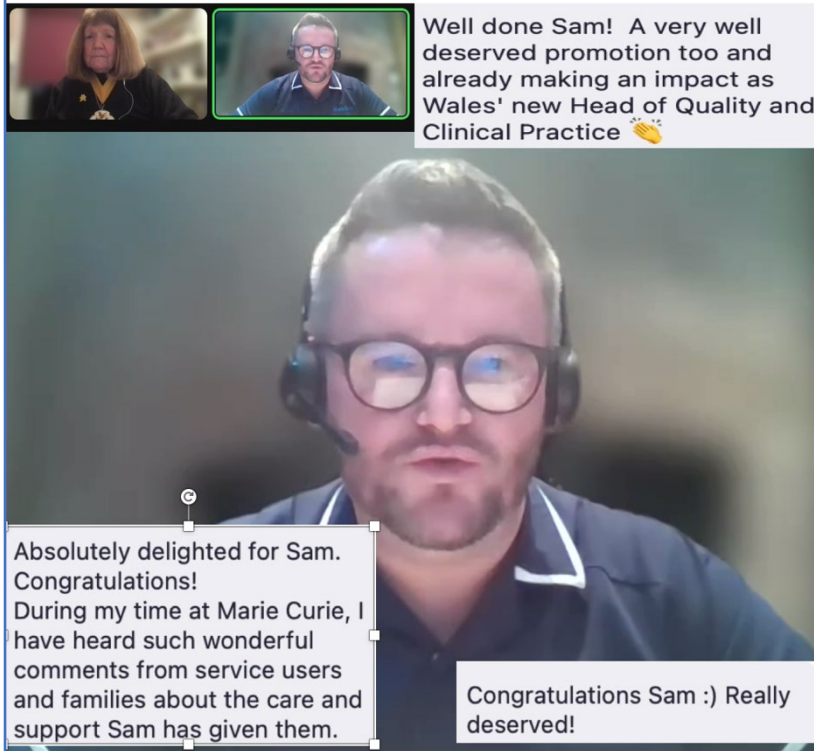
Well done Sam! A very well deserved promotion too and already making an impact as Wales' new Head of Quality and Clinical Practice 👏

Absolutely delighted for Sam. Congratulations!
During my time at Marie Curie, I have heard such wonderful comments from service users and families about the care and support Sam has given them.

Congratulations Sam :) Really deserved!